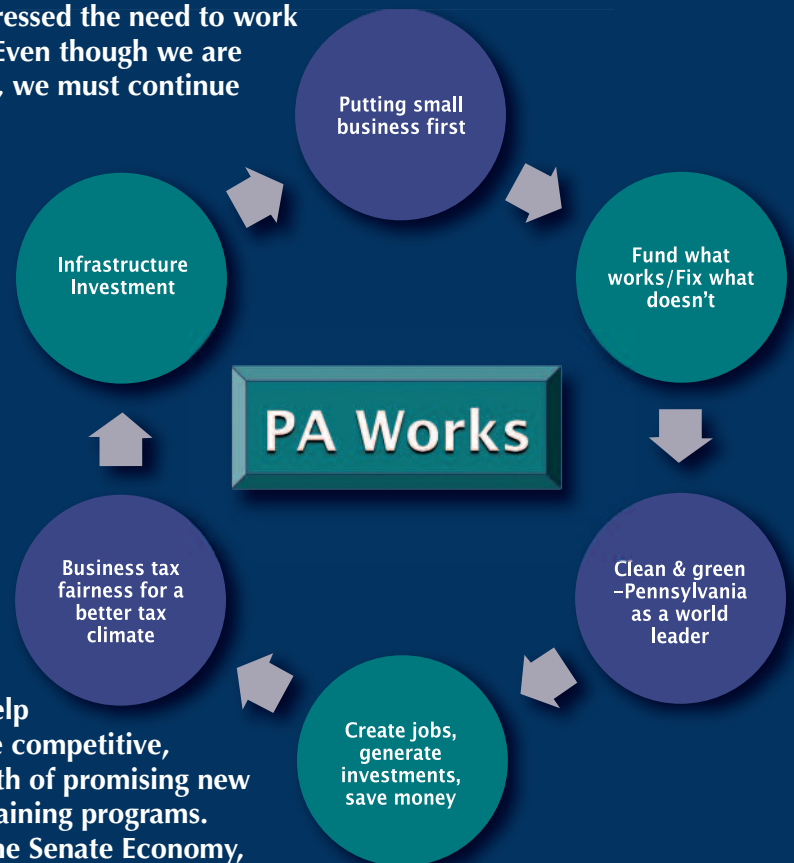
ressed the need to work
Even though we are
, we must continue

Putting small business first

Fund what works/Fix what doesn't

Clean & green –Pennsylvania as a world leader

Create jobs, generate investments, save money

Business tax fairness for a better tax climate

Infrastructure Investment

PA Works

elp
e competitive,
th of promising new
aining programs.
he Senate Economy,